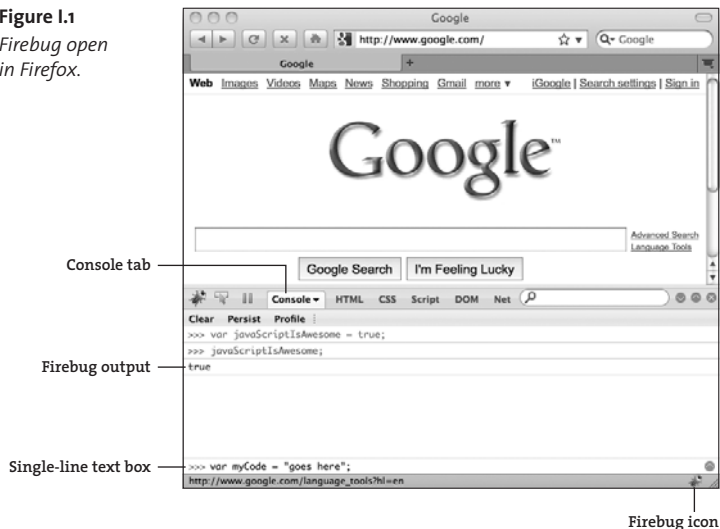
Figure I.1
Firebug open in Firefox.

Google

http://www.google.com/

Google

Google

+

Web Images Videos Maps News Shopping Gmail more ▾

iGoogle | Search settings | Sign in

Google™

Advanced Search
Language Tools

Google Search

I'm Feeling Lucky

Console tab

Console ▾ HTML CSS Script DOM Net

Clear Persist Profile

>>> var javaScriptIsAwesome = true;

>>> javaScriptIsAwesome;

true

Firebug output

Single-line text box

>>> var myCode = "goes here";

http://www.google.com/language_tools?hl=en

Firebug icon